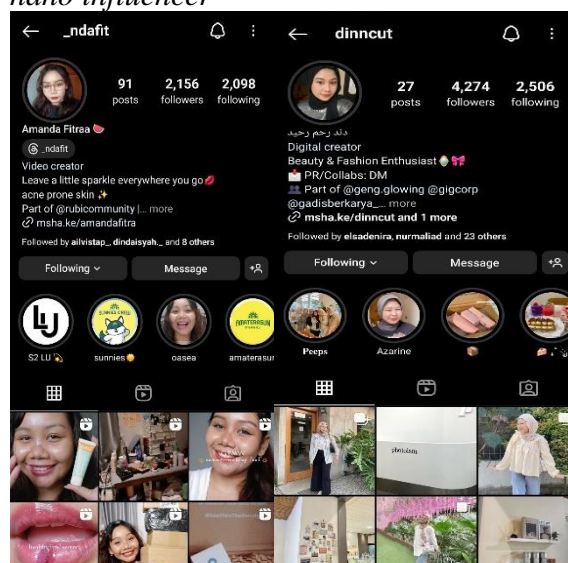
nano influencer

_ndafit

91 posts
2,156 followers
2,098 following

Amanda Fitraa 🍉
@ _ndafit
Video creator
Leave a little sparkle everywhere you go💋
acne prone skin ✨
Part of @rubicommunity |... more
🔗 msha.ke/amandafitra

Followed by ailvistap_, dindaisyah_ and 8 others

Following
Message

S2 LU
sunnies
oasea
amaterasu

dinncut

27 posts
4,274 followers
2,506 following

دند رحم رحيد
Digital creator
Beauty & Fashion Enthusiast
📩 PR/Collabs: DM
Part of @geng.glowing @gigcorp @gadisberkarya_... more
🔗 msha.ke/dinncut and 1 more

Followed by elsadenira, nurmaliad and 23 others

Following
Message

Peeps
Azarine